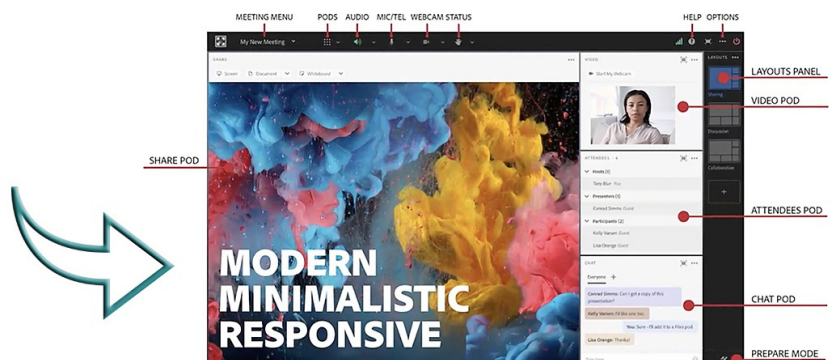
MEETING MENU
PODS
AUDIO
MIC/TEL
WEBCAM STATUS
HELP
OPTIONS

My New Meeting

SHARE
Screen
Document
Whiteboard

VIDEO
Start My Webcam

ATTENDEES
Hosts (1)
Tony Blur
Presenters (1)
Conrad Simms
Participants (2)
Kelly Varsen
Lisa Orange

CHAT
Everyone
Conrad Simms: Can I get a copy of this presentation?
Kelly Varsen: I'd like one too.
You: Sure - I'll add it to a Files pod.
Lisa Orange: Thanks!

LAYOUTS
Sharing
Discussion
Collaboration

MODERN
MINIMALISTIC
RESPONSIVE

SHARE POD
LAYOUTS PANEL
VIDEO POD
ATTENDEES POD
CHAT POD
PREPARE MODE